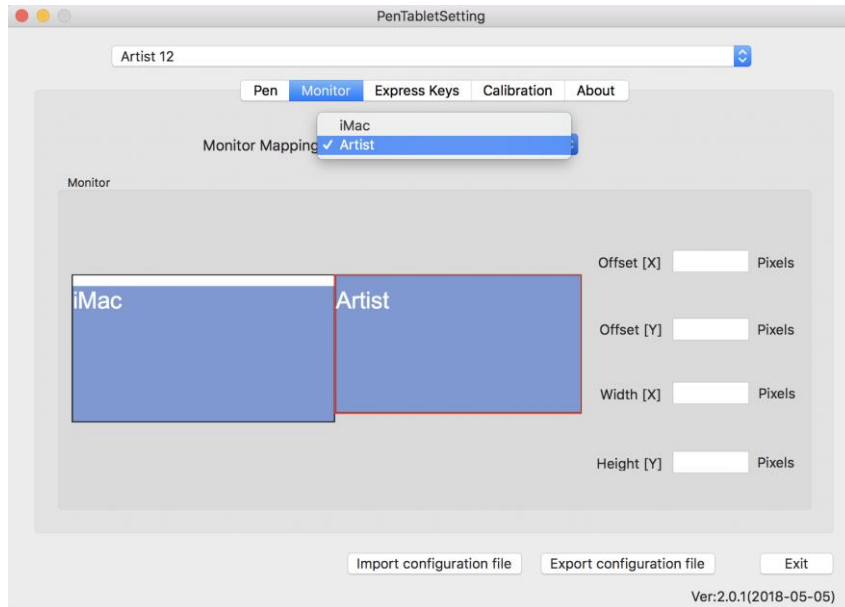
PenTabletSetting

Artist 12

Pen | Monitor | Express Keys | Calibration | About

Monitor Mapping

iMac
✓ Artist

Monitor

iMac

Artist

Offset [X] Pixels

Offset [Y] Pixels

Width [X] Pixels

Height [Y] Pixels

Import configuration file

Export configuration file

Exit

Ver:2.0.1(2018-05-05)